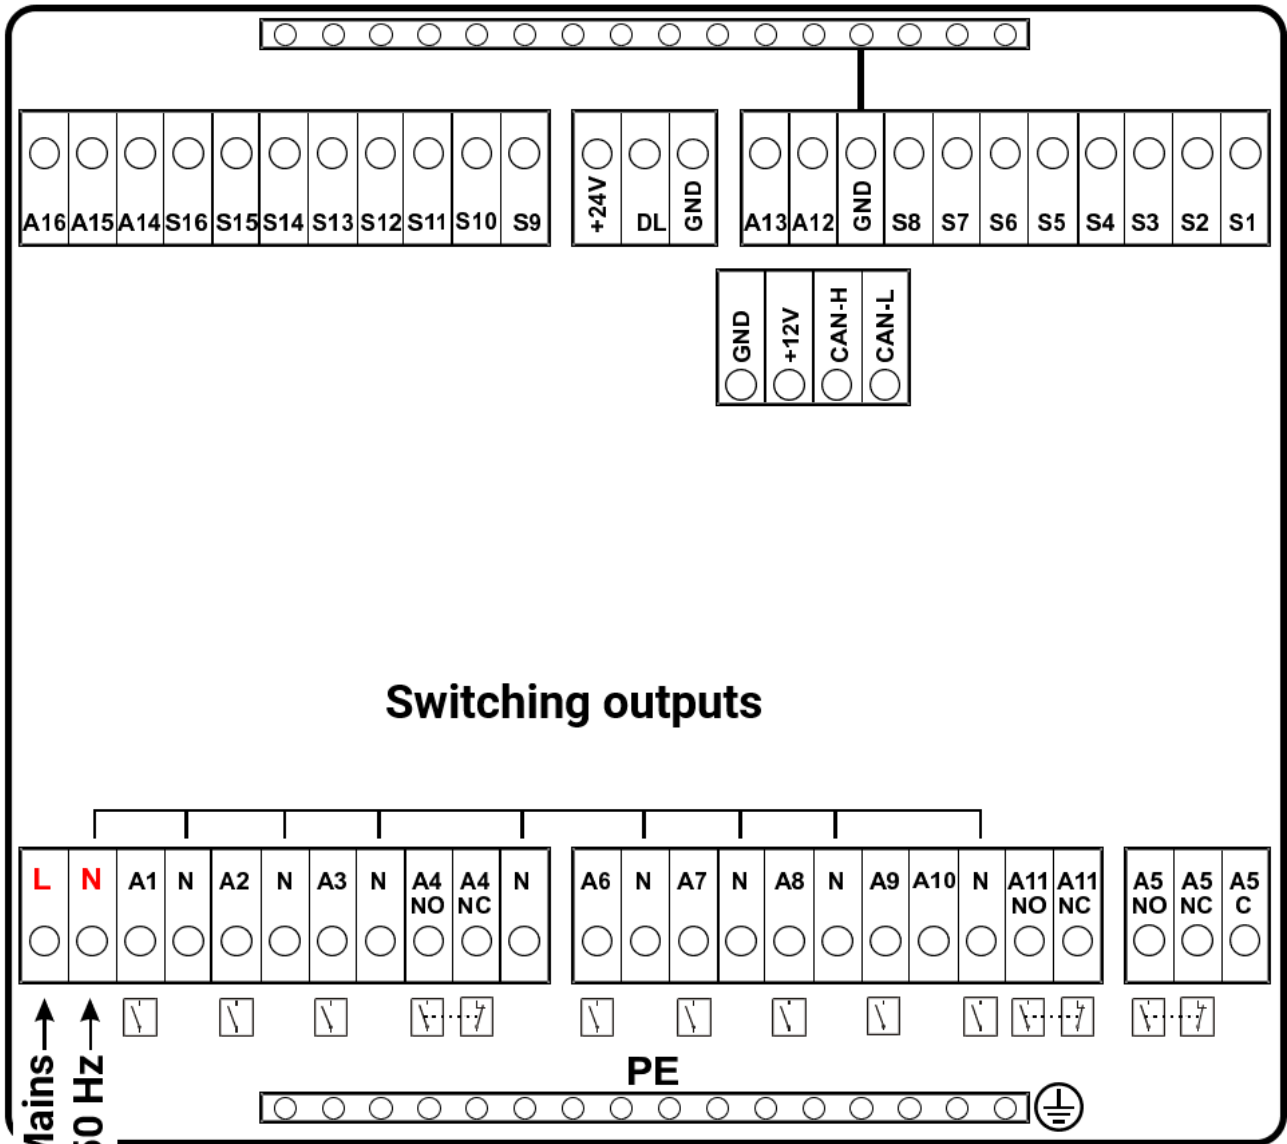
A16 A15 A14 S16 S15 S14 S13 S12 S11 S10 S9

+24V DL GND

A13 A12 GND S8 S7 S6 S5 S4 S3 S2 S1

GND +12V CAN-H CAN-L

Switching outputs

L N A1 N A2 N A3 N A4 NO A4 NC N

A6 N A7 N A8 N A9 A10 N A11 NO A11 NC

A5 NO A5 NC A5 C

Mains 50 Hz

PE